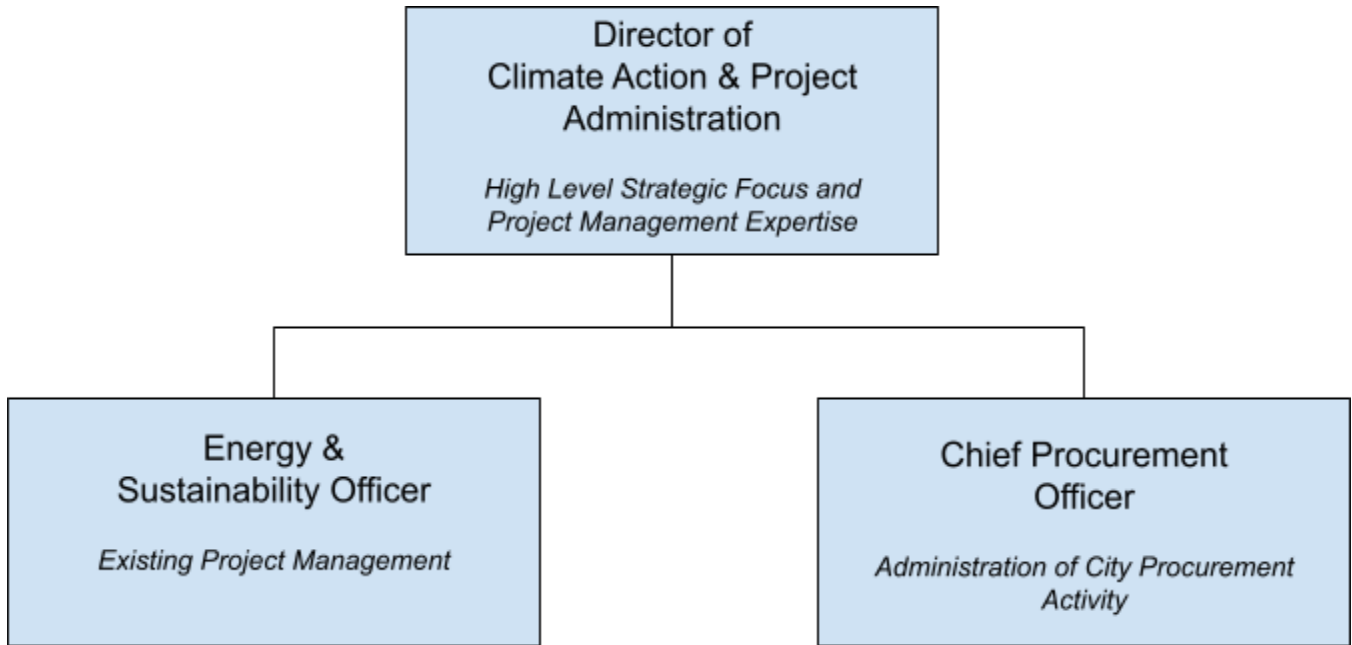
Director of Climate Action & Project Administration

*High Level Strategic Focus and Project Management Expertise*

Energy & Sustainability Officer

*Existing Project Management*

Chief Procurement Officer

*Administration of City Procurement Activity*